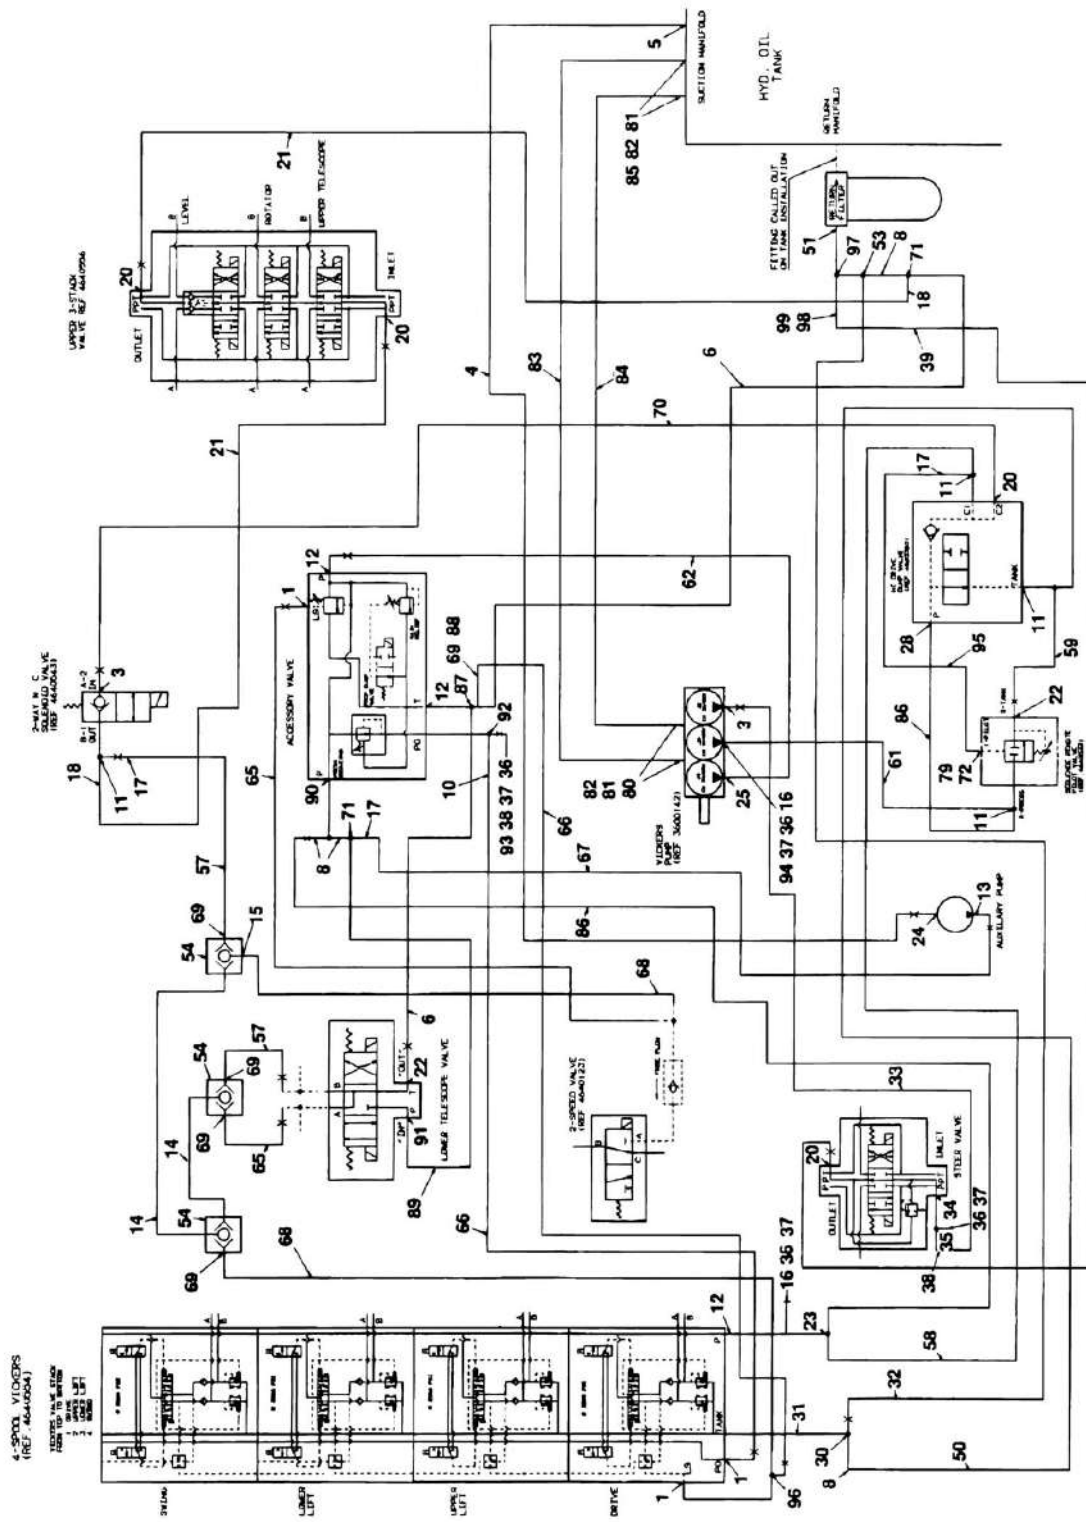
HYD. OIL TANK

SUCTION MANIFOLD

RETURN MANIFOLD

5

85 82 81

FITTING CALLED OUT ON TANK INSTALLATION

FILTER

51 97 53 8 71

99 98 18 39

UPPER 3-STACK VALVE REF

OUTLET

INLET

LEVEL

ROTATOR

UPPER TELESCOPE

21

20

20

21

4 83 84 6 70

17 11 20

TANK

11

28 95 59

86 22

61 79 72

11

SEQUENCE VALVE

62

12 1

ACCESSORY VALVE

12 69 88 87 92

PO

T

P

90

65 10

93 38 37 36

8 71 17

66 67

86

VICKERS PUMP

82 81 80 25 3

94 37 36 16

24 13

AUXILIARY PUMP

2-WAY N.C. SOLENOID VALVE

3

18 11 17

57

54 69 15

54 69 57

69 65

6

22

OUT

91

IN

LOWER TELESCOPE VALVE

89

14

68

2-SPEED VALVE

14 54 69 68

66

33

20

INLET

STEER VALVE

OUTLET

34 35 36 37 38

36 37

16 36 37

12 23

58

4-SPOOL VICKERS (REF.

SWING

LOWER LIFT

UPPER LIFT

DRIVE

TANK

P

1 1 96 31

32 30 8 50